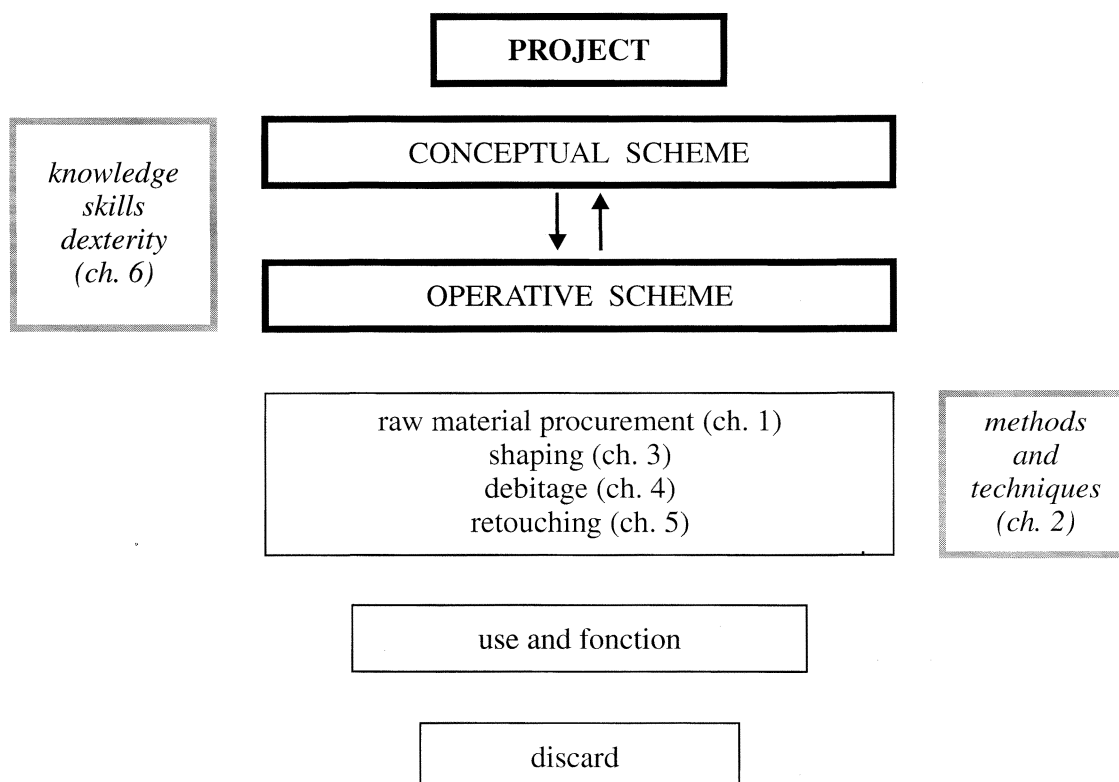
PROJECT

knowledge
skills
dexterity
(ch. 6)

CONCEPTUAL SCHEME

OPERATIVE SCHEME

raw material procurement (ch. 1)
shaping (ch. 3)
debitage (ch. 4)
retouching (ch. 5)

methods
and
techniques
(ch. 2)

use and fonction

discard